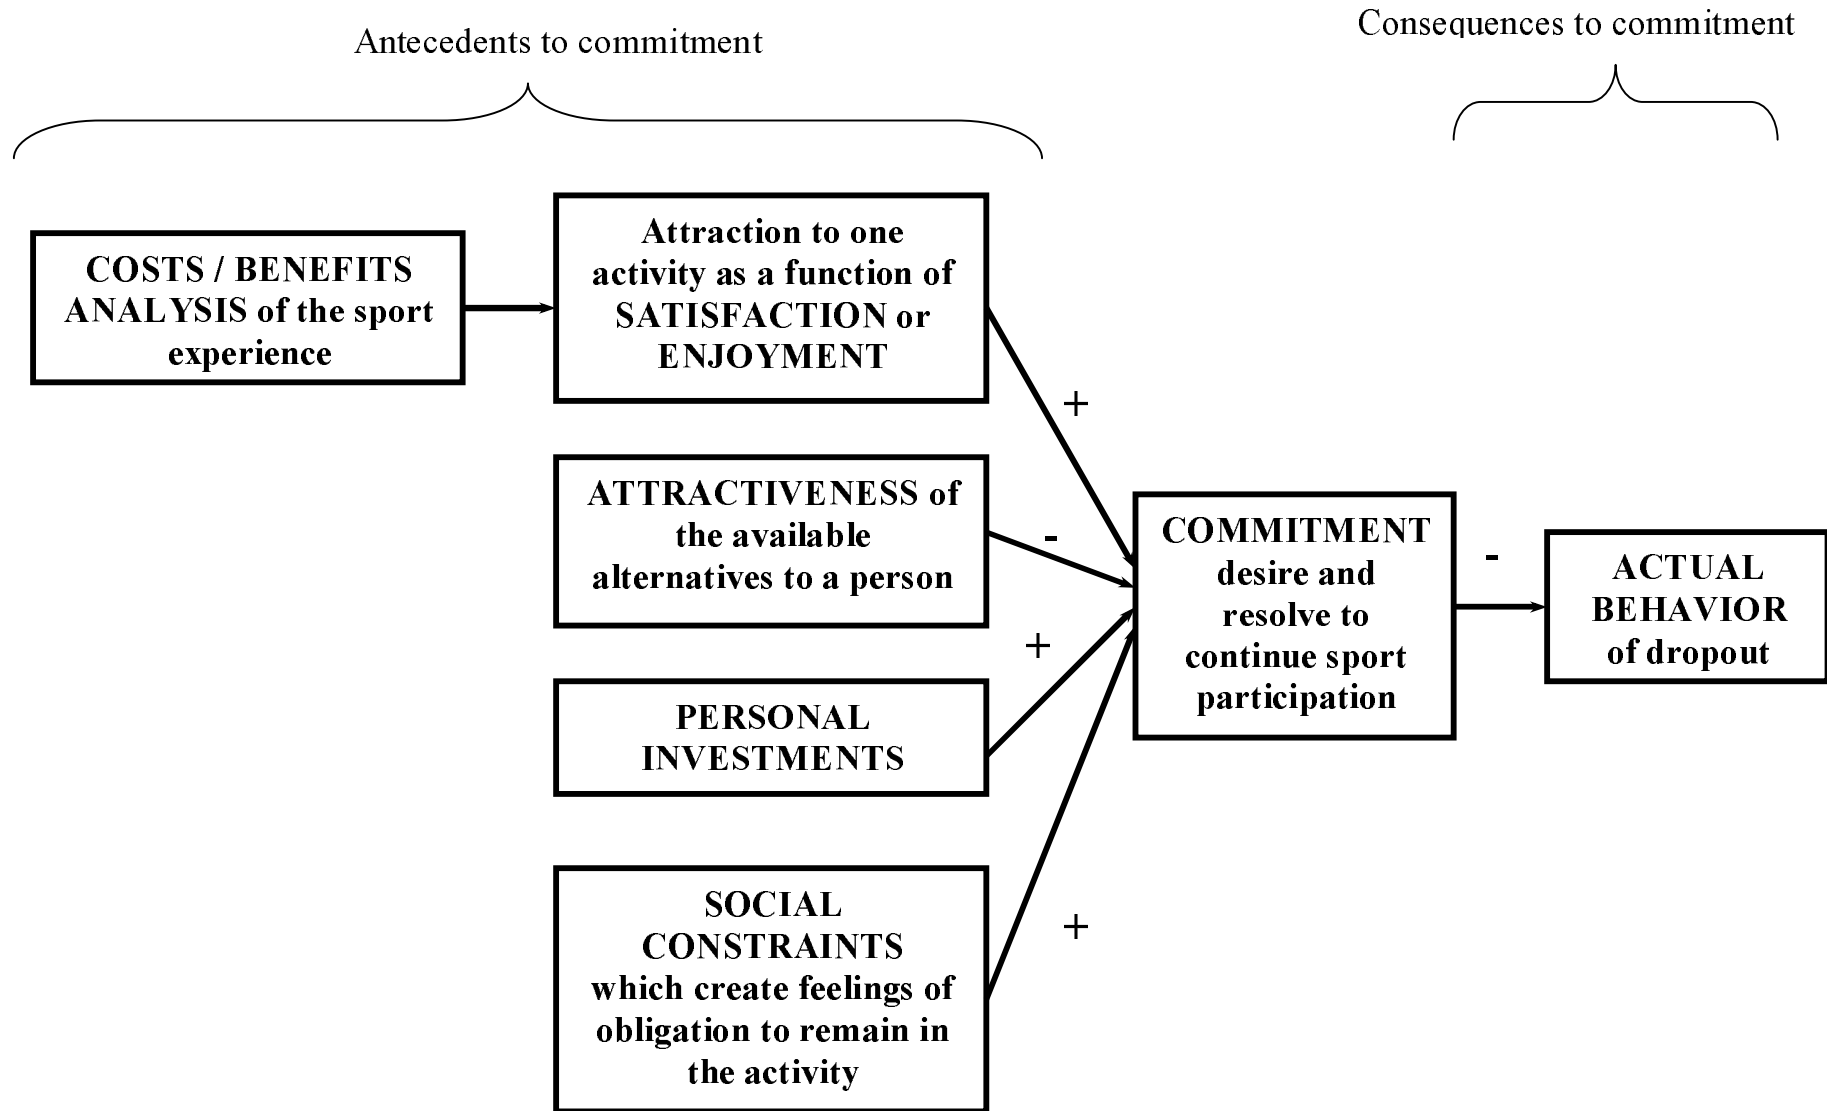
Antecedents to commitment

Consequences to commitment

COSTS / BENEFITS ANALYSIS of the sport experience

Attraction to one activity as a function of SATISFACTION or ENJOYMENT

+

ATTRACTIVENESS of the available alternatives to a person

-

+

PERSONAL INVESTMENTS

SOCIAL CONSTRAINTS which create feelings of obligation to remain in the activity

+

COMMITMENT desire and resolve to continue sport participation

-

ACTUAL BEHAVIOR of dropout